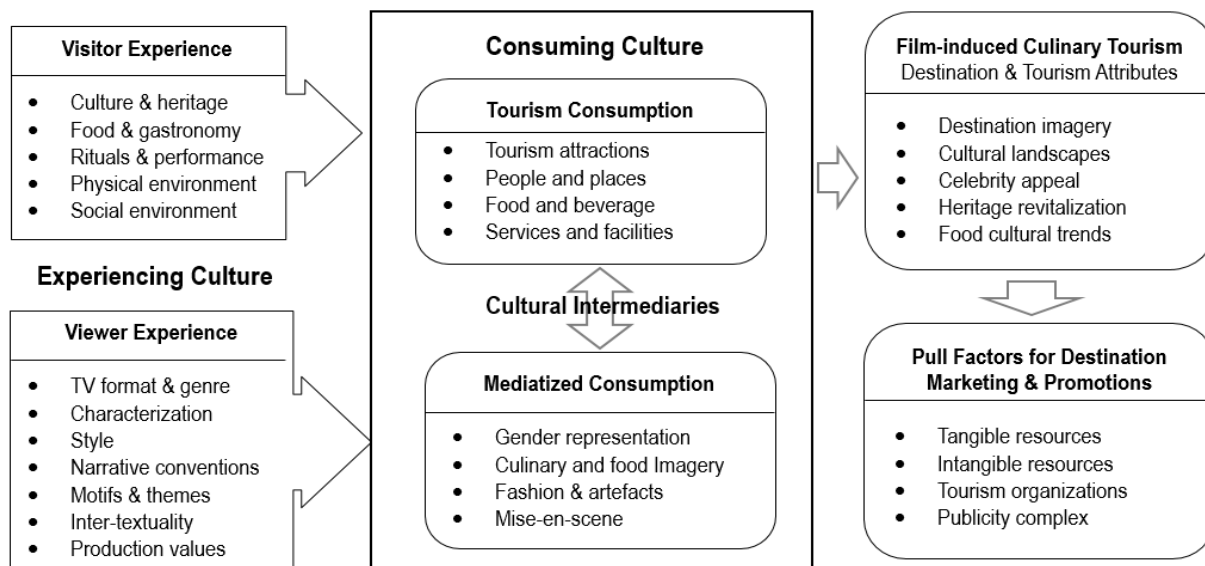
Visitor Experience

- Culture & heritage
- Food & gastronomy
- Rituals & performance
- Physical environment
- Social environment

Experiencing Culture

Viewer Experience

- TV format & genre
- Characterization
- Style
- Narrative conventions
- Motifs & themes
- Inter-textuality
- Production values

Consuming Culture

Tourism Consumption

- Tourism attractions
- People and places
- Food and beverage
- Services and facilities

Cultural Intermediaries

Mediatized Consumption

- Gender representation
- Culinary and food Imagery
- Fashion & artefacts
- Mise-en-scene

Film-induced Culinary Tourism
Destination & Tourism Attributes

- Destination imagery
- Cultural landscapes
- Celebrity appeal
- Heritage revitalization
- Food cultural trends

Pull Factors for Destination Marketing & Promotions

- Tangible resources
- Intangible resources
- Tourism organizations
- Publicity complex